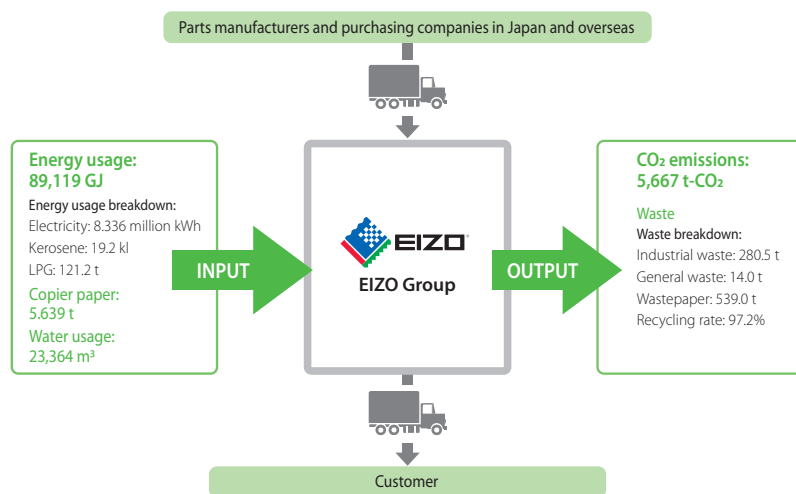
Parts manufacturers and purchasing companies in Japan and overseas

Energy usage:
89,119 GJ

Energy usage breakdown:
Electricity: 8.336 million kWh
Kerosene: 19.2 kl
LPG: 121.2 t

Copier paper:
5.639 t

Water usage:
23,364 m³

INPUT

EIZO

EIZO Group

OUTPUT

$CO_2$ emissions:
5,667 t-$CO_2$

Waste

Waste breakdown:
Industrial waste: 280.5 t
General waste: 14.0 t
Wastepaper: 539.0 t
Recycling rate: 97.2%

Customer